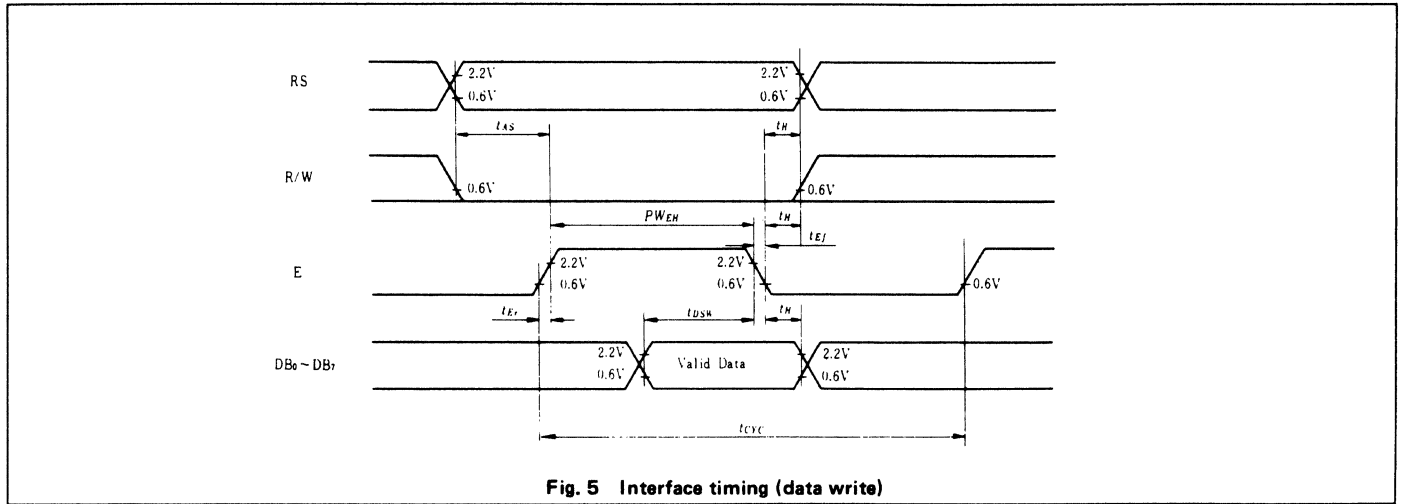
RS

2.2V
0.6V

2.2V
0.6V

$t_{AS}$

$t_H$

R/W

0.6V

0.6V

$PW_{EH}$

$t_H$

$t_{Ef}$

E

2.2V
0.6V

2.2V
0.6V

0.6V

$t_{Er}$

$t_{DSW}$

$t_H$

$DB_0 \sim DB_7$

2.2V
0.6V

Valid Data

2.2V
0.6V

$t_{cyc}$

Fig. 5 Interface timing (data write)